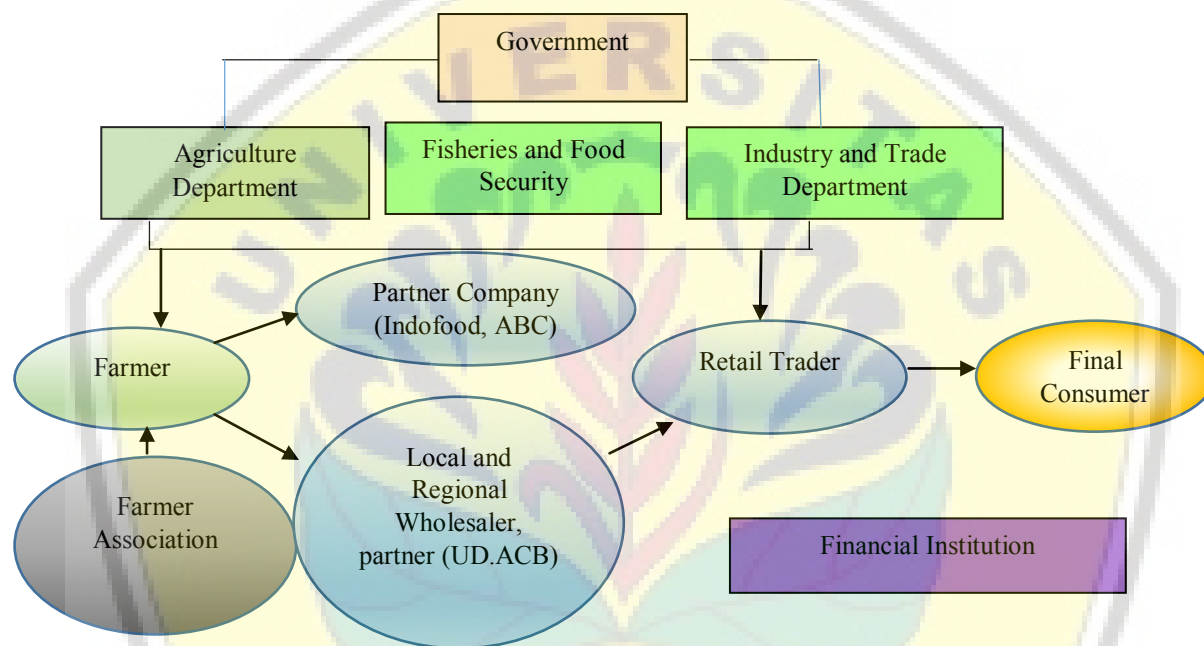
Government

Agriculture Department

Fisheries and Food Security

Industry and Trade Department

Partner Company (Indofood, ABC)

Farmer

Retail Trader

Final Consumer

Local and Regional Wholesaler, partner (UD.ACB)

Farmer Association

Financial Institution